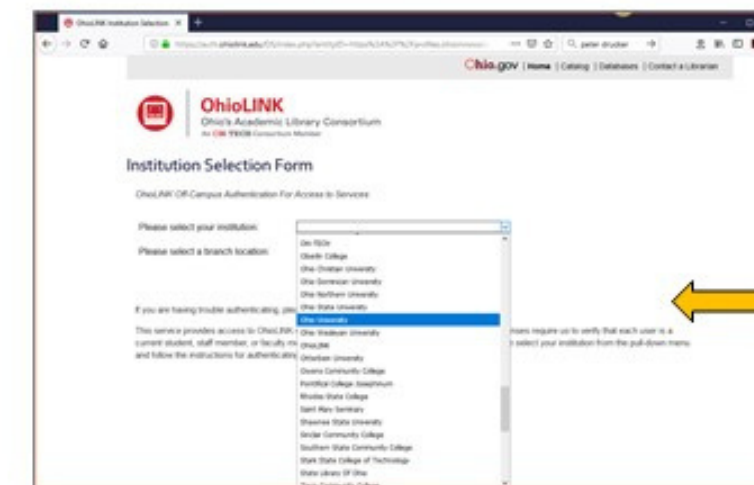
OhioLINK Institution Selection

https://auth.ohiolink.edu/

peter drucker

Ohio.gov | Home | Catalog | Databases | Contact a Librarian

OhioLINK
Ohio's Academic Library Consortium
An OH-TECH Consortium Member

Institution Selection Form

OhioLINK Off-Campus Authentication For Access to Services

Please select your institution:

Please select a branch location:

Oh-TECH
Oberlin College
Ohio Christian University
Ohio Dominican University
Ohio Northern University
Ohio State University
Ohio University
Ohio Wesleyan University
OhioLINK
Otterbein University
Owens Community College
Pontifical College Josephinum
Rhodes State College
Saint Mary Seminary
Shawnee State University
Sinclair Community College
Southern State Community College
Stark State College of Technology
State Library Of Ohio
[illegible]

If you are having trouble authenticating, plea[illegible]

This service provides access to OhioLINK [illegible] ensers require us to verify that each user is a current student, staff member, or faculty m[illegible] select your institution from the pull-down menu and follow the instructions for authenticatio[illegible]